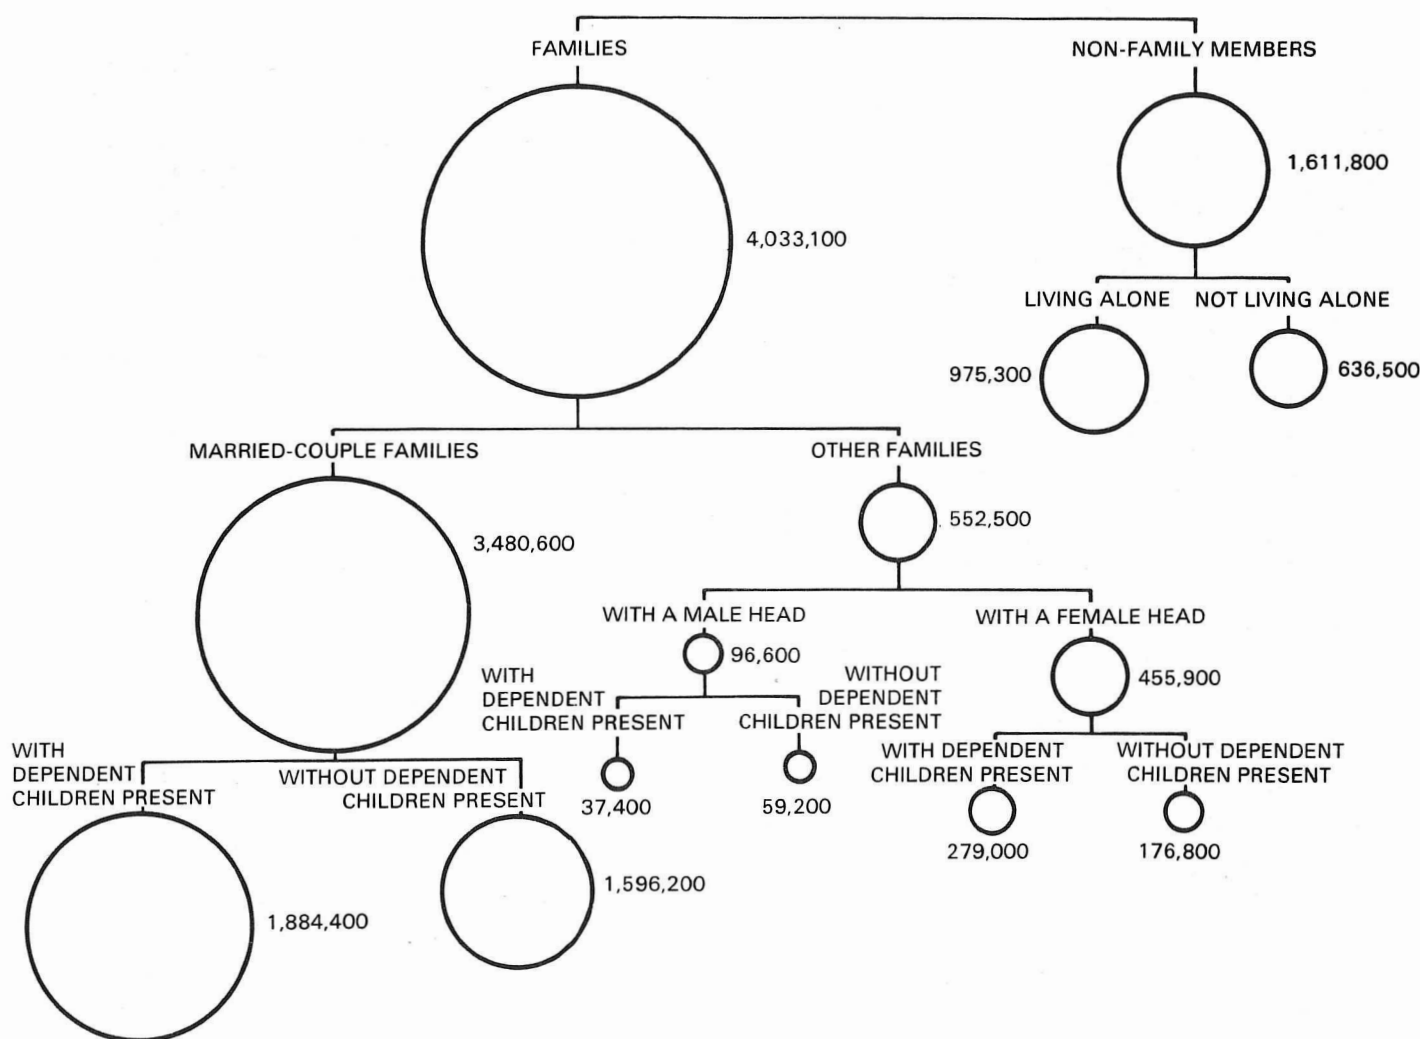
FAMILIES

4,033,100

NON-FAMILY MEMBERS

1,611,800

LIVING ALONE

975,300

NOT LIVING ALONE

636,500

MARRIED-COUPLE FAMILIES

3,480,600

WITH DEPENDENT CHILDREN PRESENT

1,884,400

WITHOUT DEPENDENT CHILDREN PRESENT

1,596,200

OTHER FAMILIES

552,500

WITH A MALE HEAD

96,600

WITH DEPENDENT CHILDREN PRESENT

37,400

WITHOUT DEPENDENT CHILDREN PRESENT

59,200

WITH A FEMALE HEAD

455,900

WITH DEPENDENT CHILDREN PRESENT

279,000

WITHOUT DEPENDENT CHILDREN PRESENT

176,800